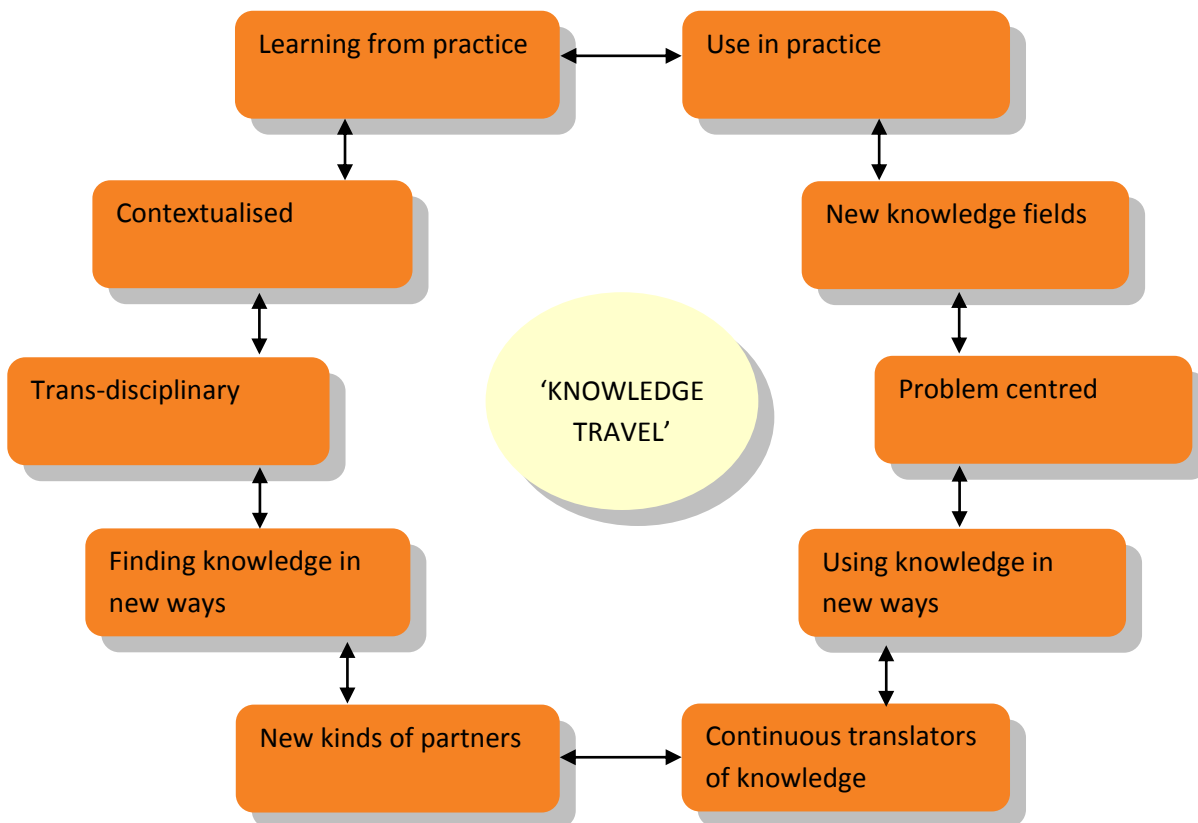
Learning from practice

Use in practice

Contextualised

New knowledge fields

'KNOWLEDGE TRAVEL'

Trans-disciplinary

Problem centred

Finding knowledge in new ways

Using knowledge in new ways

New kinds of partners

Continuous translators of knowledge